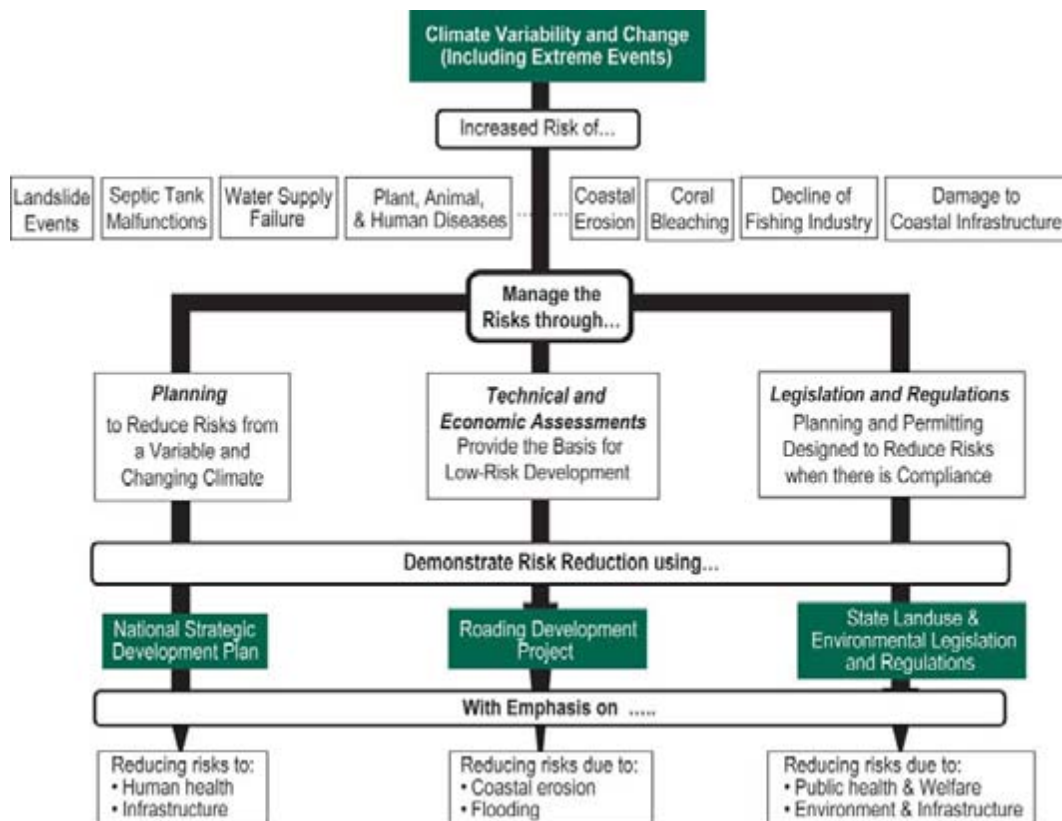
Climate Variability and Change (Including Extreme Events)

Increased Risk of...

Landslide Events

Septic Tank Malfunctions

Water Supply Failure

Plant, Animal, & Human Diseases

Coastal Erosion

Coral Bleaching

Decline of Fishing Industry

Damage to Coastal Infrastructure

Manage the Risks through...

*Planning* to Reduce Risks from a Variable and Changing Climate

*Technical and Economic Assessments* Provide the Basis for Low-Risk Development

*Legislation and Regulations* Planning and Permitting Designed to Reduce Risks when there is Compliance

Demonstrate Risk Reduction using...

National Strategic Development Plan

Roading Development Project

State Landuse & Environmental Legislation and Regulations

With Emphasis on .....

Reducing risks to:
• Human health
• Infrastructure

Reducing risks due to:
• Coastal erosion
• Flooding

Reducing risks due to:
• Public health & Welfare
• Environment & Infrastructure